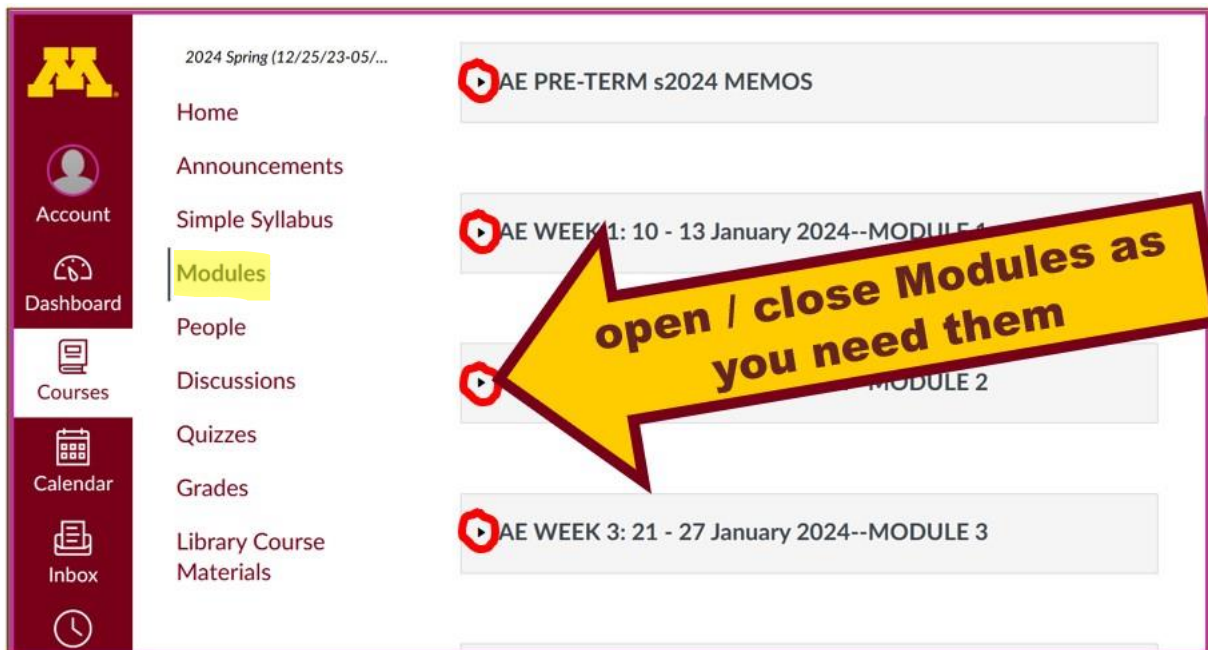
M

Account

Dashboard

Courses

Calendar

Inbox

2024 Spring (12/25/23-05/...

Home

Announcements

Simple Syllabus

Modules

People

Discussions

Quizzes

Grades

Library Course Materials

AE PRE-TERM s2024 MEMOS

AE WEEK 1: 10 - 13 January 2024--MODULE 1

MODULE 2

AE WEEK 3: 21 - 27 January 2024--MODULE 3

open / close Modules as you need them